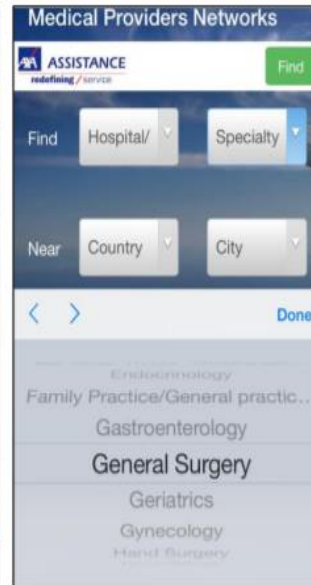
Medical Providers Networks

AXA ASSISTANCE
redefining / service

Find

Find Hospital/ Specialty

Near Country City

< > Done

Endocrinology
Family Practice/General practic...
Gastroenterology
General Surgery
Geriatrics
Gynecology
Hand Surgery